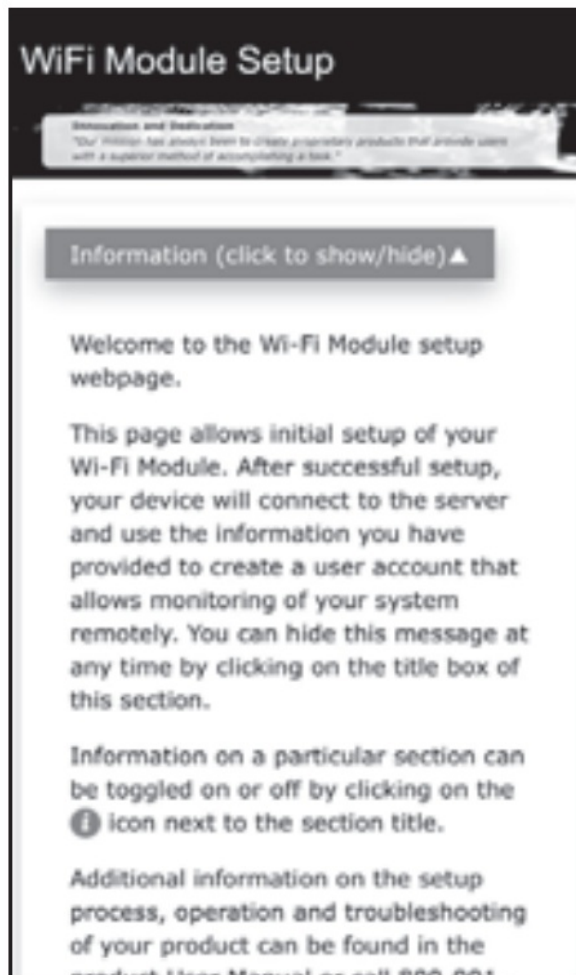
WiFi Module Setup

Innovation and Dedication
"Our mission has always been to create proprietary products that provide users with a superior method of accomplishing a task."

Information (click to show/hide)▲

Welcome to the Wi-Fi Module setup webpage.

This page allows initial setup of your Wi-Fi Module. After successful setup, your device will connect to the server and use the information you have provided to create a user account that allows monitoring of your system remotely. You can hide this message at any time by clicking on the title box of this section.

Information on a particular section can be toggled on or off by clicking on the ⓘ icon next to the section title.

Additional information on the setup process, operation and troubleshooting of your product can be found in the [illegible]